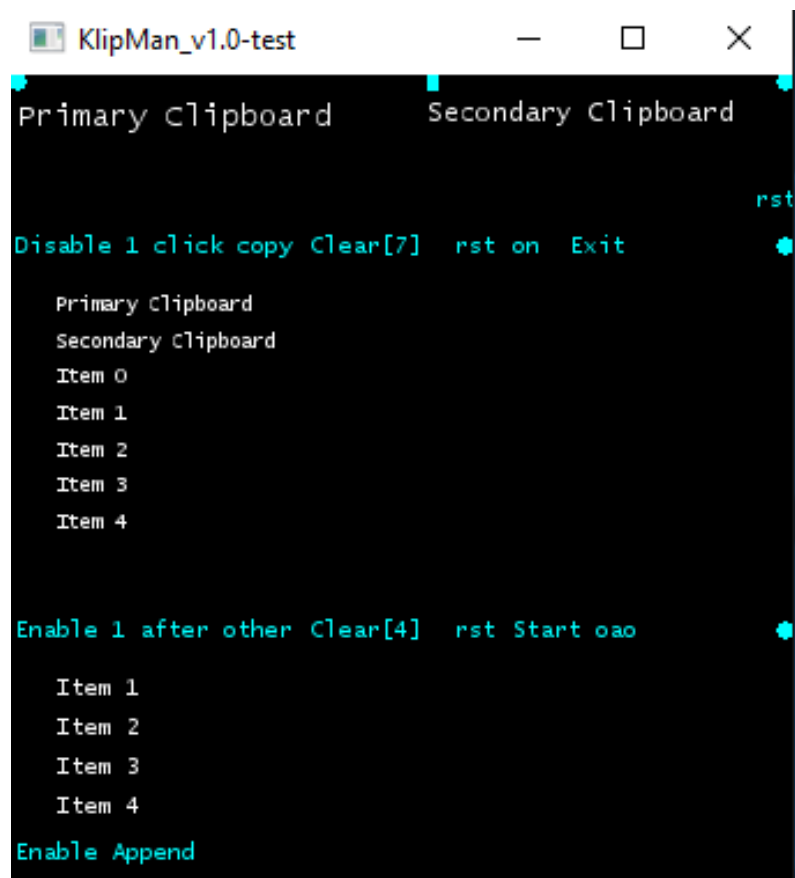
KlipMan_v1.0-test

Primary Clipboard Secondary Clipboard

rst

Disable 1 click copy Clear[7] rst on Exit

Primary Clipboard
Secondary Clipboard
Item 0
Item 1
Item 2
Item 3
Item 4

Enable 1 after other Clear[4] rst Start oao

Item 1
Item 2
Item 3
Item 4

Enable Append